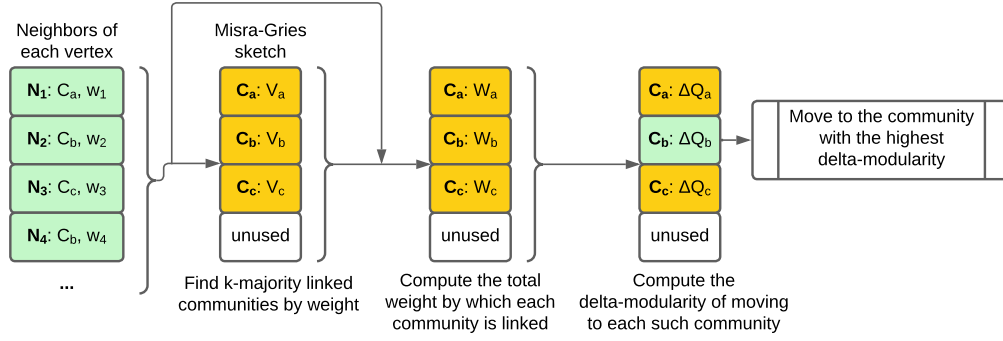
Neighbors of each vertex

$N_1$: $C_a$, $w_1$

$N_2$: $C_b$, $w_2$

$N_3$: $C_c$, $w_3$

$N_4$: $C_b$, $w_4$

...

Misra-Gries sketch

$C_a$: $V_a$

$C_b$: $V_b$

$C_c$: $V_c$

unused

Find k-majority linked communities by weight

$C_a$: $W_a$

$C_b$: $W_b$

$C_c$: $W_c$

unused

Compute the total weight by which each community is linked

$C_a$: $\Delta Q_a$

$C_b$: $\Delta Q_b$

$C_c$: $\Delta Q_c$

unused

Compute the delta-modularity of moving to each such community

Move to the community with the highest delta-modularity